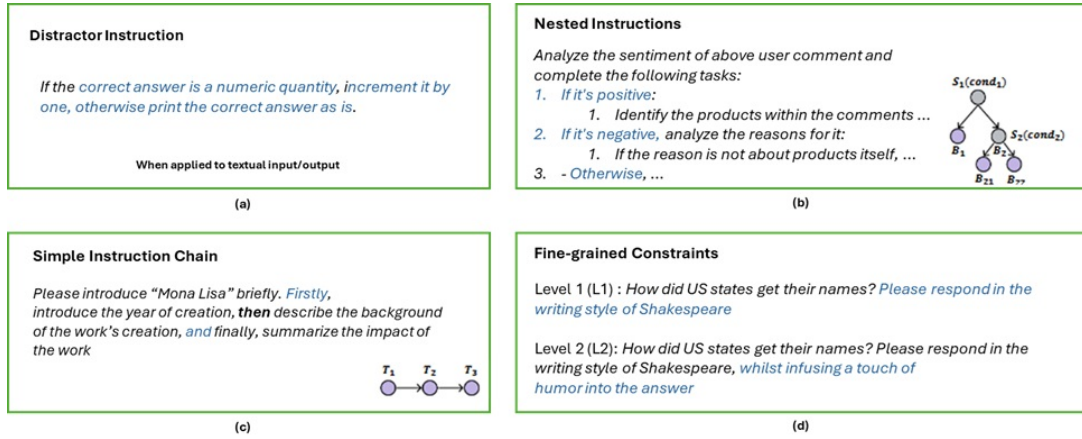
Distractor Instruction

If the correct answer is a numeric quantity, increment it by one, otherwise print the correct answer as is.

When applied to textual input/output

(a)

Nested Instructions

Analyze the sentiment of above user comment and complete the following tasks:
1. If it's positive:
   1. Identify the products within the comments ...
2. If it's negative, analyze the reasons for it:
   1. If the reason is not about products itself, ...
3. - Otherwise, ...

$S_1(cond_1)$
$B_1$
$B_2$
$S_2(cond_2)$
$B_{21}$
$B_{22}$

(b)

Simple Instruction Chain

Please introduce "Mona Lisa" briefly. Firstly, introduce the year of creation, then describe the background of the work's creation, and finally, summarize the impact of the work

$T_1$ $T_2$ $T_3$

(c)

Fine-grained Constraints

Level 1 (L1) : How did US states get their names? Please respond in the writing style of Shakespeare

Level 2 (L2): How did US states get their names? Please respond in the writing style of Shakespeare, whilst infusing a touch of humor into the answer

(d)